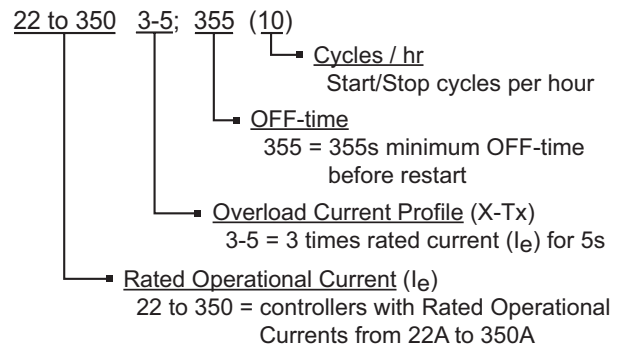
22 to 350 3-5; 355 (10)

Cycles / hr
Start/Stop cycles per hour

OFF-time
355 = 355s minimum OFF-time before restart

Overload Current Profile (X-Tx)
3-5 = 3 times rated current ($I_e$) for 5s

Rated Operational Current ($I_e$)
22 to 350 = controllers with Rated Operational Currents from 22A to 350A